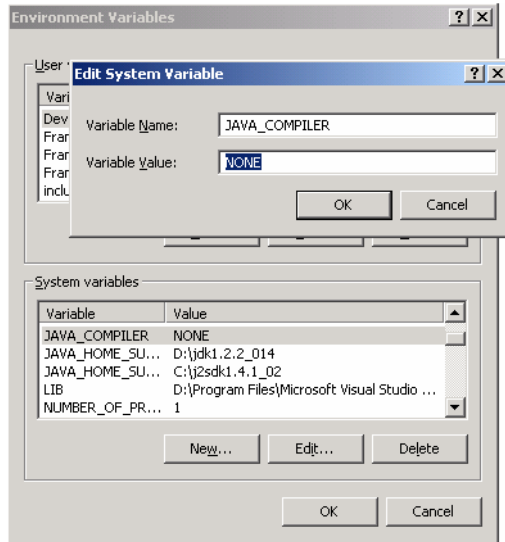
Environment Variables

?

X

User

Vari

Dev

Fran

Fran

Fran

inclu

Edit System Variable

?

X

Variable Name: JAVA_COMPILER

Variable Value: NONE

OK

Cancel

System variables

| Variable | Value |
|---|---|
| JAVA_COMPILER | NONE |
| JAVA_HOME_SU... | D:\jdk1.2.2_014 |
| JAVA_HOME_SU... | C:\j2sdk1.4.1_02 |
| LIB | D:\Program Files\Microsoft Visual Studio ... |
| NUMBER_OF_PR... | 1 |

New...

Edit...

Delete

OK

Cancel